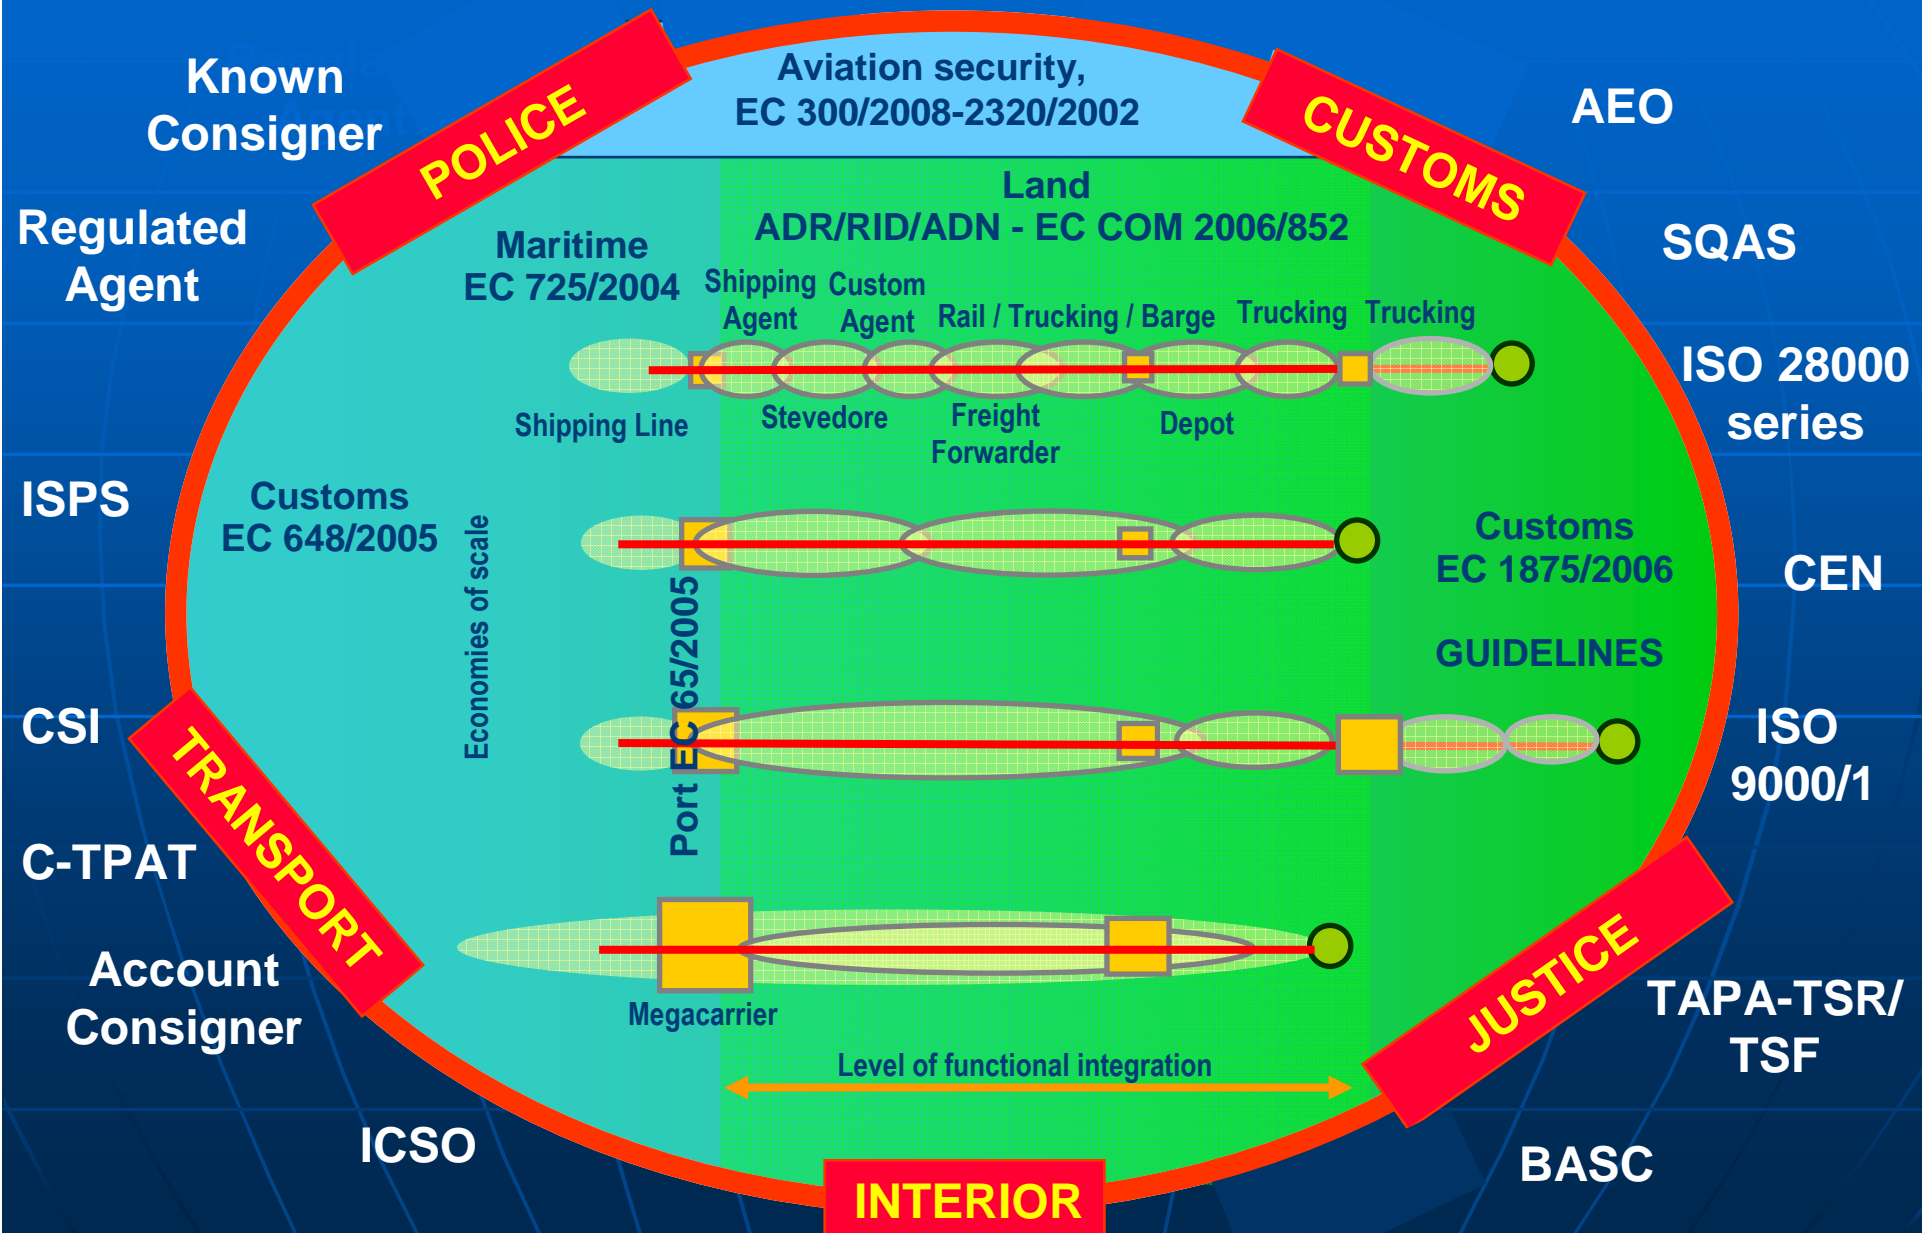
Known Consigner

POLICE

Aviation security, EC 300/2008-2320/2002

CUSTOMS

AEO

Regulated Agent

Land
ADR/RID/ADN - EC COM 2006/852

SQAS

Maritime
EC 725/2004

Shipping Agent

Custom Agent

Rail / Trucking / Barge

Trucking

Trucking

ISO 28000 series

Shipping Line

Stevedore

Freight Forwarder

Depot

ISPS

Customs
EC 648/2005

Economies of scale

Customs
EC 1875/2006

CEN

Port EC 65/2005

GUIDELINES

CSI

TRANSPORT

ISO 9000/1

C-TPAT

Account Consigner

Megacarrier

JUSTICE

TAPA-TSR/ TSF

Level of functional integration

ICSO

INTERIOR

BASC